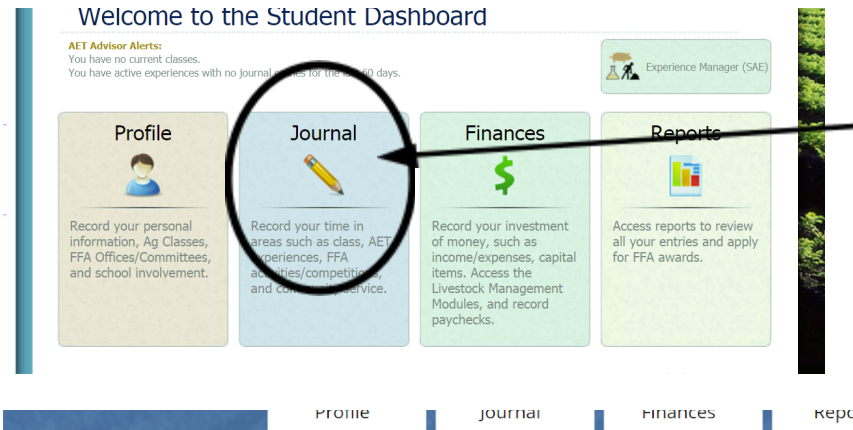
Welcome to the Student Dashboard

AET Advisor Alerts:
You have no current classes.
You have active experiences with no journal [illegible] for the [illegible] 60 days.

Experience Manager (SAE)

Profile

Record your personal information, Ag Classes, FFA Offices/Committees, and school involvement.

Journal

Record your time in areas such as class, AET experiences, FFA activities/competitions, and community service.

Finances

Record your investment of money, such as income/expenses, capital items. Access the Livestock Management Modules, and record paychecks.

Reports

Access reports to review all your entries and apply for FFA awards.

Profile Journal Finances Repo